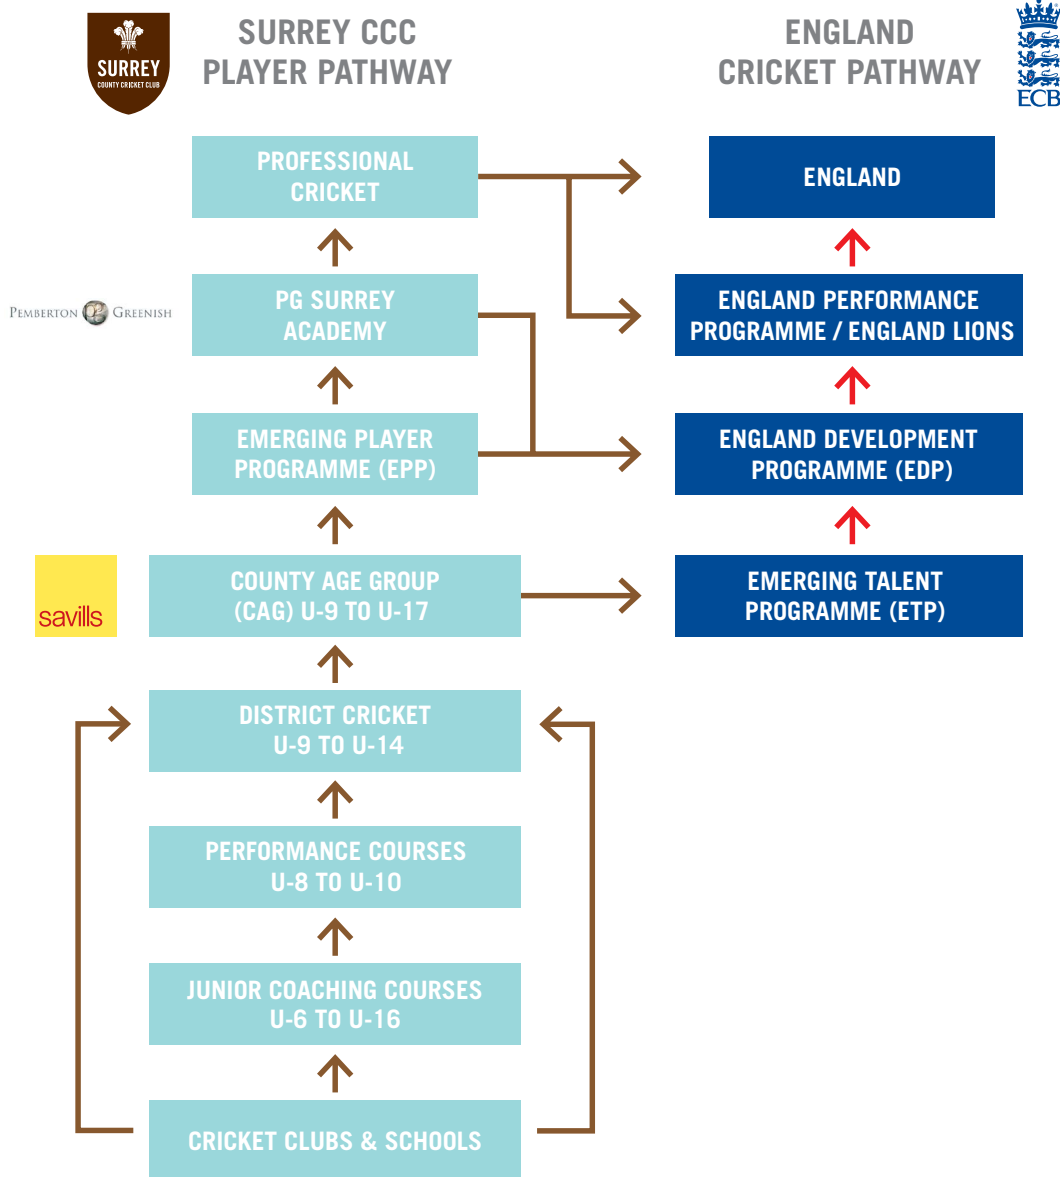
SURREY
COUNTY CRICKET CLUB

SURREY CCC
PLAYER PATHWAY

ENGLAND
CRICKET PATHWAY

ECB

PROFESSIONAL CRICKET

PEMBERTON GREENISH

PG SURREY ACADEMY

EMERGING PLAYER PROGRAMME (EPP)

savills

COUNTY AGE GROUP (CAG) U-9 TO U-17

DISTRICT CRICKET U-9 TO U-14

PERFORMANCE COURSES U-8 TO U-10

JUNIOR COACHING COURSES U-6 TO U-16

CRICKET CLUBS & SCHOOLS

ENGLAND

ENGLAND PERFORMANCE PROGRAMME / ENGLAND LIONS

ENGLAND DEVELOPMENT PROGRAMME (EDP)

EMERGING TALENT PROGRAMME (ETP)